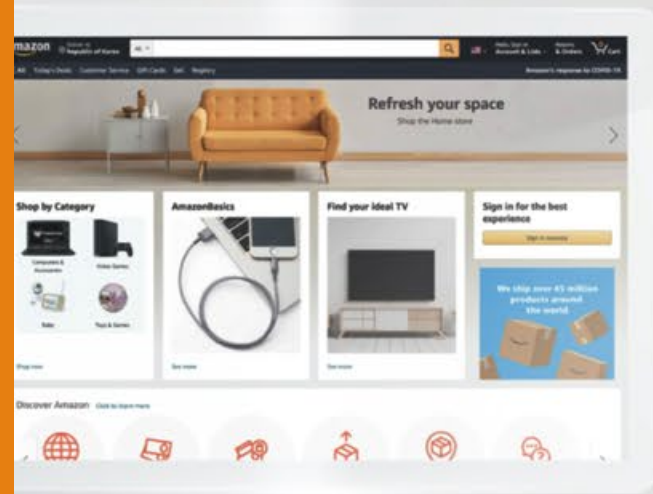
amazon Deliver to Republic of Korea All

Hello, Sign in Account & Lists Returns & Orders Cart

All Today's Deals Customer Service Gift Cards Sell Registry

Amazon's response to COVID-19

Refresh your space

Shop the Home store

Shop by Category

Computers & Accessories

Video Games

Baby

Toys & Games

Shop now

AmazonBasics

See more

Find your ideal TV

See more

Sign in for the best experience

Sign in securely

We ship over 45 million products around the world

Discover Amazon Click to learn more